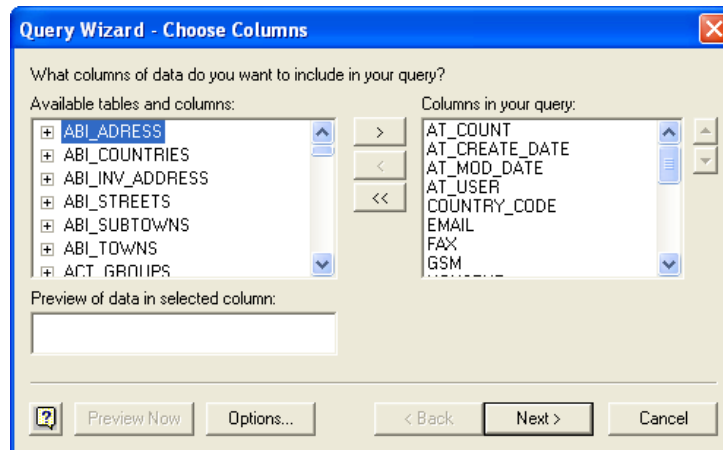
Query Wizard - Choose Columns

What columns of data do you want to include in your query?

Available tables and columns:

ABI_ADRESS
ABI_COUNTRIES
ABI_INV_ADDRESS
ABI_STREETS
ABI_SUBTOWNS
ABI_TOWNS
ACT_GROUPS

>
<
<<

Columns in your query:

AT_COUNT
AT_CREATE_DATE
AT_MOD_DATE
AT_USER
COUNTRY_CODE
EMAIL
FAX
GSM

Preview of data in selected column:

?
Preview Now
Options...
< Back
Next >
Cancel